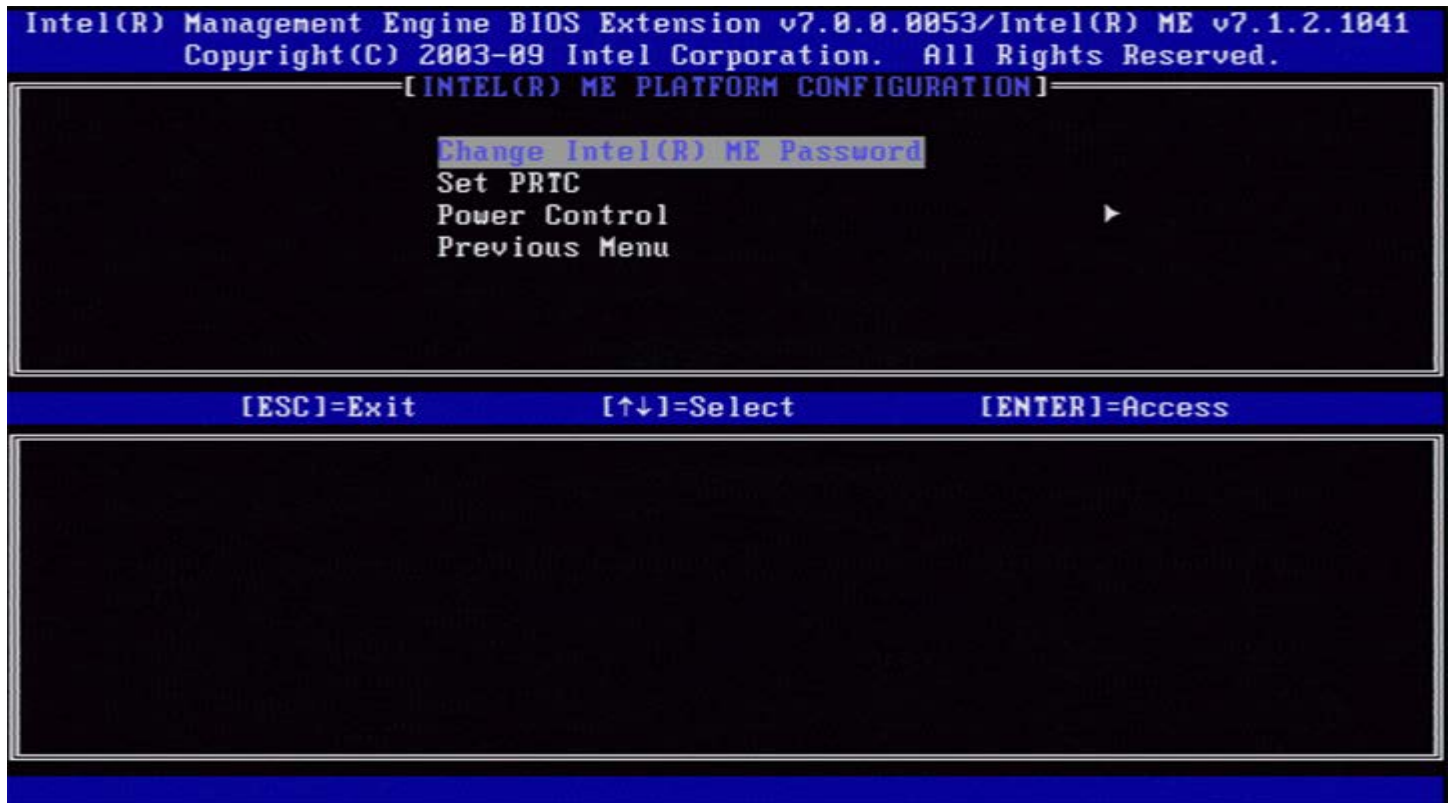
Intel(R) Management Engine BIOS Extension v7.0.0.0053/Intel(R) ME v7.1.2.1041
Copyright(C) 2003-09 Intel Corporation. All Rights Reserved.

[INTEL(R) ME PLATFORM CONFIGURATION]

Change Intel(R) ME Password
Set PRTC
Power Control ►
Previous Menu

[ESC]=Exit [↑↓]=Select [ENTER]=Access